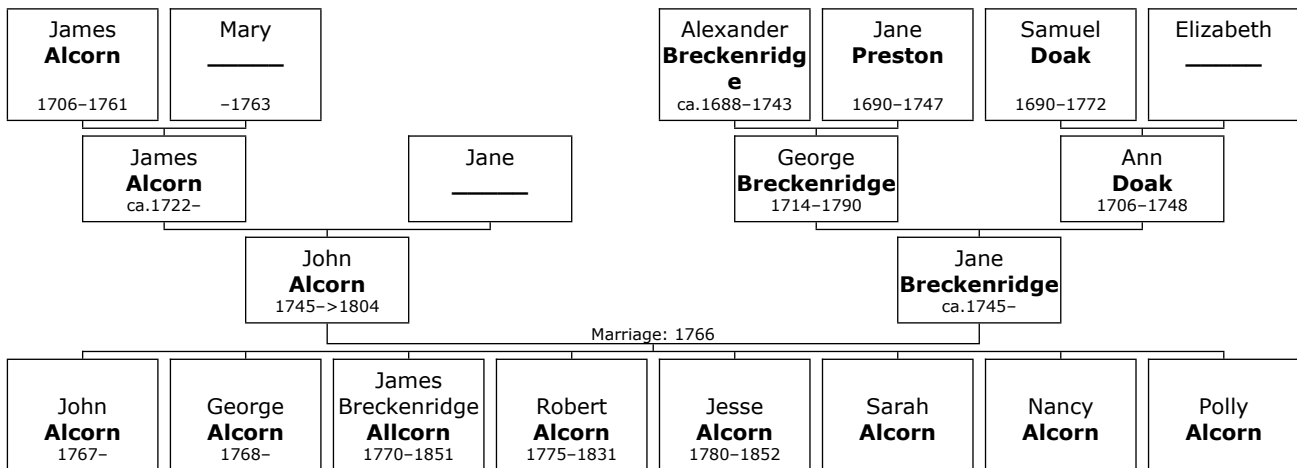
James **Alcorn** 1706–1761

Mary _____ –1763

Alexander **Breckenridge** ca.1688–1743

Jane **Preston** 1690–1747

Samuel **Doak** 1690–1772

Elizabeth _____

James **Alcorn** ca.1722–

Jane _____

George **Breckenridge** 1714–1790

Ann **Doak** 1706–1748

John **Alcorn** 1745–>1804

Jane **Breckenridge** ca.1745–

Marriage: 1766

John **Alcorn** 1767–

George **Alcorn** 1768–

James Breckenridge **Allcorn** 1770–1851

Robert **Alcorn** 1775–1831

Jesse **Alcorn** 1780–1852

Sarah **Alcorn**

Nancy **Alcorn**

Polly **Alcorn**